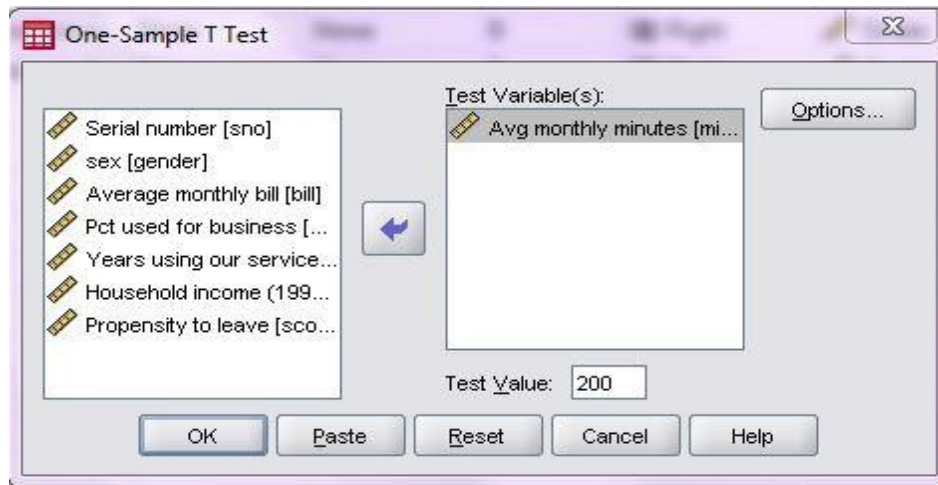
One-Sample T Test

Serial number [sno]
sex [gender]
Average monthly bill [bill]
Pct used for business [...
Years using our service...
Household income (199...
Propensity to leave [sco...

Test Variable(s):
Avg monthly minutes [mi...

Options...

Test Value: 200

OK
Paste
Reset
Cancel
Help